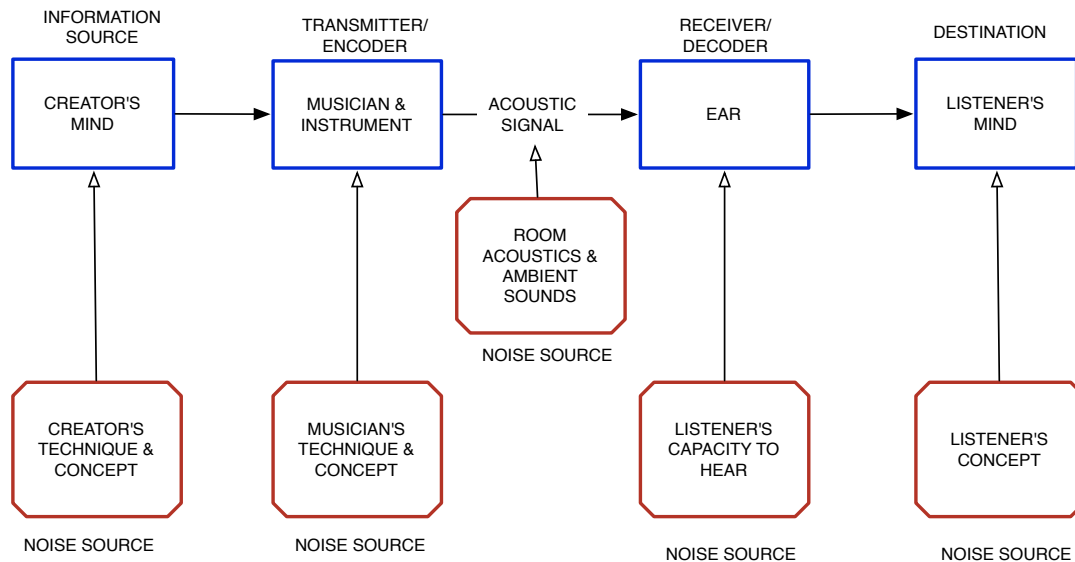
INFORMATION SOURCE

CREATOR'S MIND

TRANSMITTER/ ENCODER

MUSICIAN & INSTRUMENT

ACOUSTIC SIGNAL

RECEIVER/ DECODER

EAR

DESTINATION

LISTENER'S MIND

ROOM ACOUSTICS & AMBIENT SOUNDS

NOISE SOURCE

CREATOR'S TECHNIQUE & CONCEPT

NOISE SOURCE

MUSICIAN'S TECHNIQUE & CONCEPT

NOISE SOURCE

LISTENER'S CAPACITY TO HEAR

NOISE SOURCE

LISTENER'S CONCEPT

NOISE SOURCE